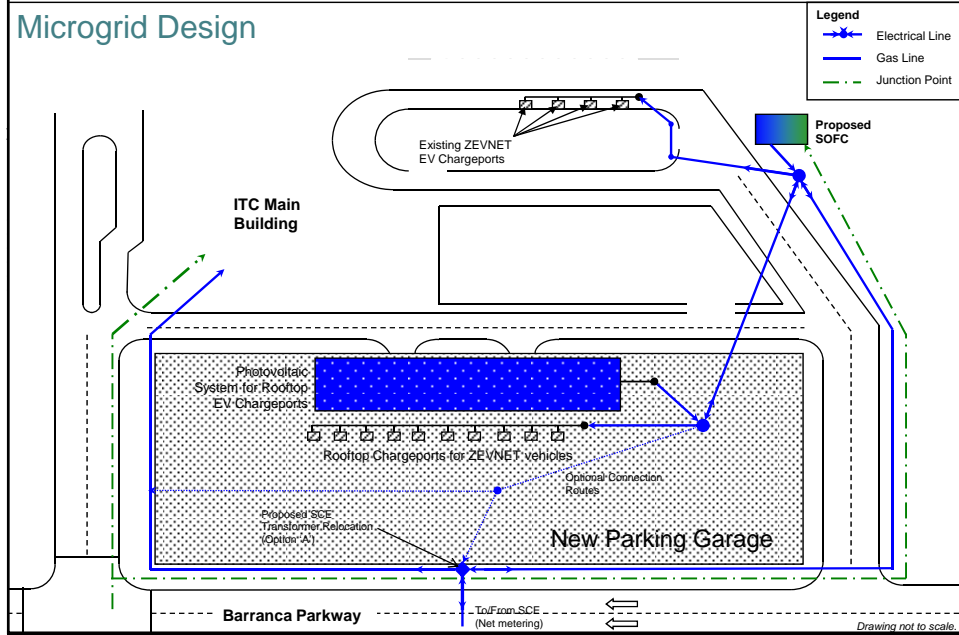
Microgrid Design

Legend
Electrical Line
Gas Line
Junction Point

Proposed SOFC

Existing ZEVNET EV Chargeports

ITC Main Building

Photovoltaic System for Rooftop EV Chargeports

Rooftop Chargeports for ZEVNET vehicles

Optional Connection Routes

Proposed SCE Transformer Relocation (Option "A")

New Parking Garage

Barranca Parkway

To/From SCE (Net metering)

Drawing not to scale.